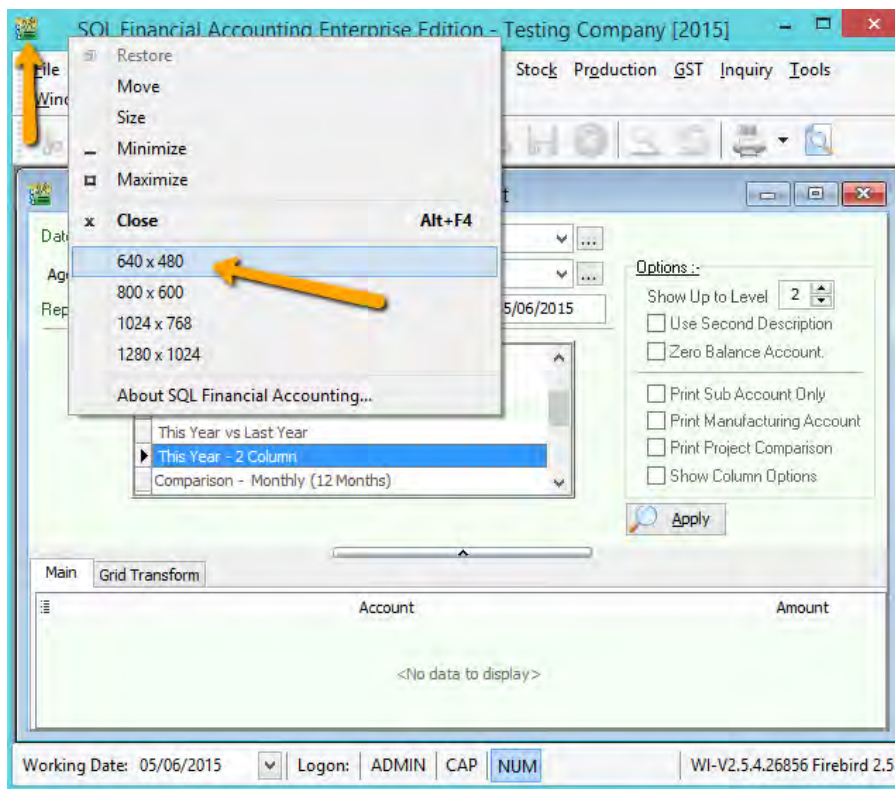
SQL Financial Accounting Enterprise Edition - Testing Company [2015]

File Stock Production GST Inquiry Tools
Wind

Restore
Move
Size
Minimize
Maximize
Close Alt+F4
640 x 480
800 x 600
1024 x 768
1280 x 1024
About SQL Financial Accounting...

Date
Age
Rep
5/06/2015

Options :-
Show Up to Level 2
Use Second Description
Zero Balance Account.
Print Sub Account Only
Print Manufacturing Account
Print Project Comparison
Show Column Options
Apply

This Year vs Last Year
This Year - 2 Column
Comparison - Monthly (12 Months)

Main Grid Transform
Account Amount
<No data to display>

Working Date: 05/06/2015 Logon: ADMIN CAP NUM WI-V2.5.4.26856 Firebird 2.5